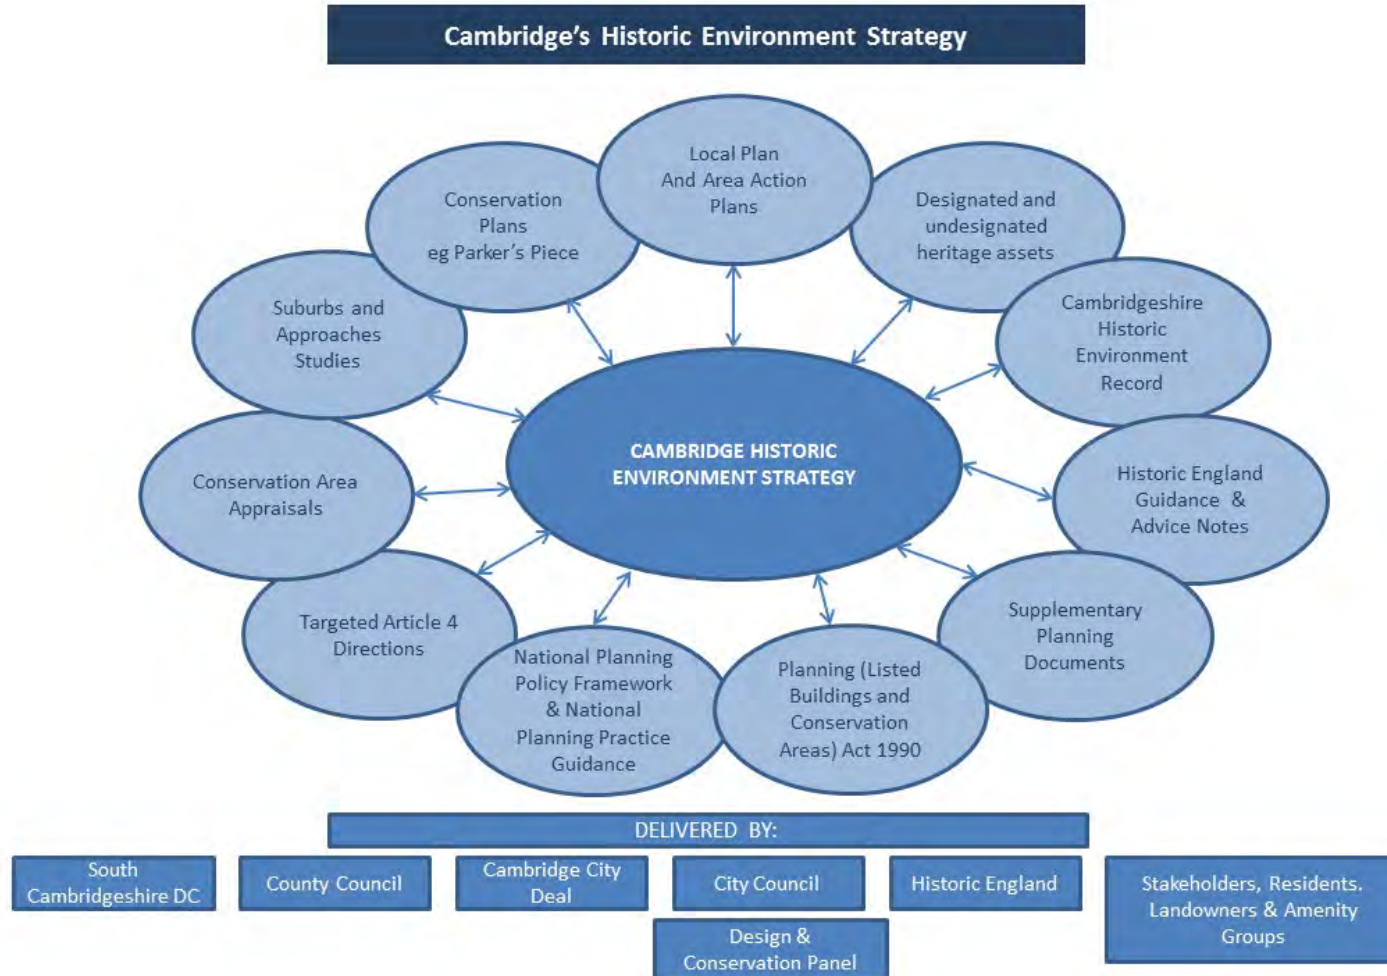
Cambridge's Historic Environment Strategy

Local Plan And Area Action Plans

Designated and undesignated heritage assets

Cambridgeshire Historic Environment Record

Historic England Guidance & Advice Notes

Supplementary Planning Documents

Planning (Listed Buildings and Conservation Areas) Act 1990

National Planning Policy Framework & National Planning Practice Guidance

Targeted Article 4 Directions

Conservation Area Appraisals

Suburbs and Approaches Studies

Conservation Plans eg Parker's Piece

CAMBRIDGE HISTORIC ENVIRONMENT STRATEGY

DELIVERED BY:

South Cambridgeshire DC

County Council

Cambridge City Deal

City Council

Historic England

Stakeholders, Residents, Landowners & Amenity Groups

Design & Conservation Panel